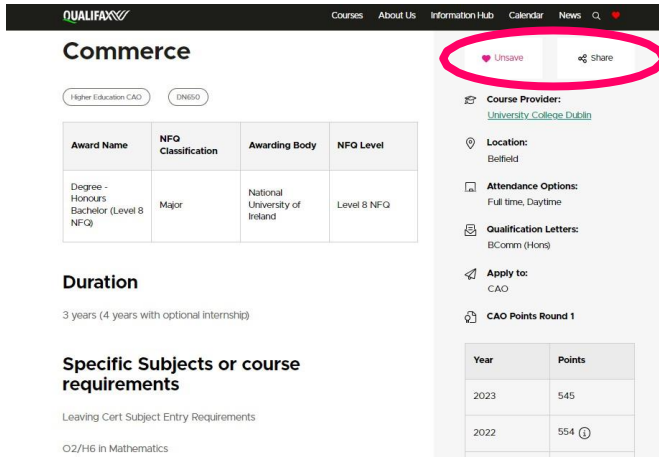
QUALIFAX

Courses About Us Information Hub Calendar News

Commerce

Higher Education CAO DN650

| Award Name | NFQ Classification | Awarding Body | NFQ Level |
|---|---|---|---|
| Degree - Honours Bachelor (Level 8 NFQ) | Major | National University of Ireland | Level 8 NFQ |

Duration

3 years (4 years with optional internship)

Specific Subjects or course requirements

Leaving Cert Subject Entry Requirements

O2/H6 in Mathematics

Unsave Share

Course Provider:
University College Dublin

Location:
Belfield

Attendance Options:
Full time, Daytime

Qualification Letters:
BComm (Hons)

Apply to:
CAO

CAO Points Round 1

| Year | Points |
|---|---|
| 2023 | 545 |
| 2022 | 554 |